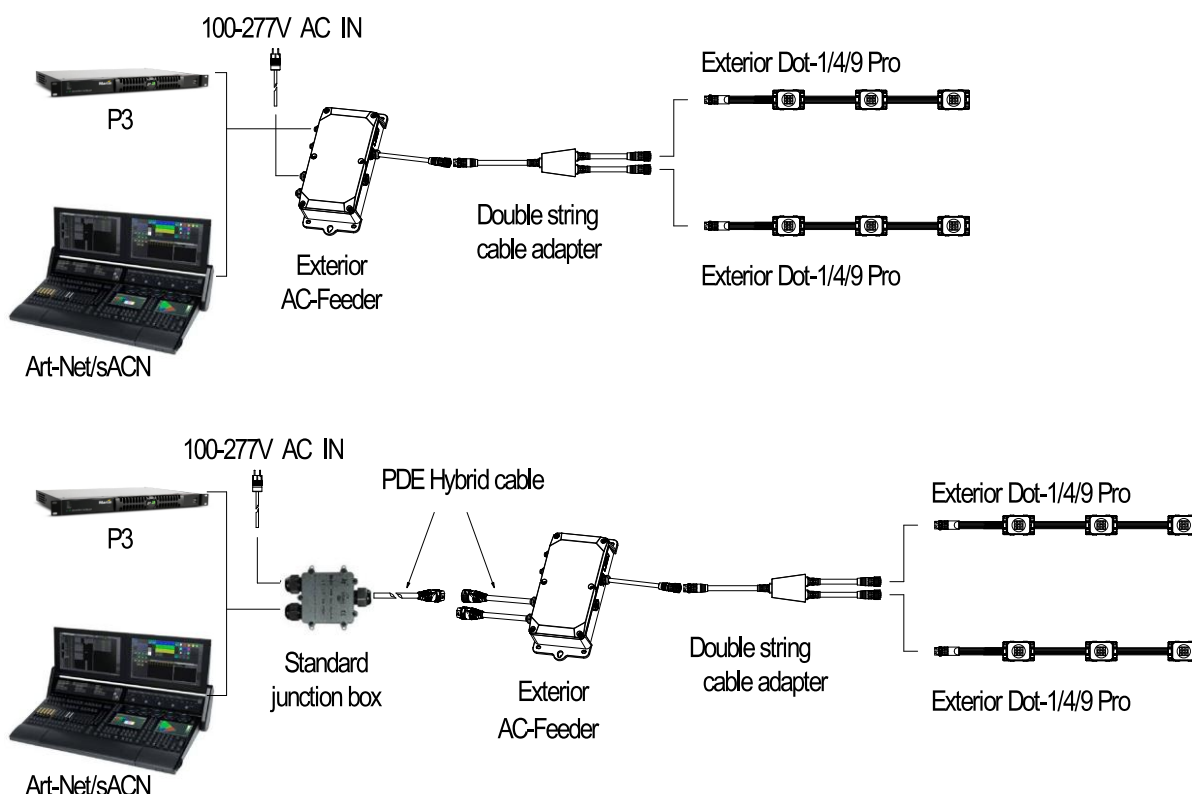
100-277V AC IN

P3

Exterior AC-Feeder

Double string cable adapter

Exterior Dot-1/4/9 Pro

Exterior Dot-1/4/9 Pro

Art-Net/sACN

100-277V AC IN

PDE Hybrid cable

P3

Standard junction box

Exterior AC-Feeder

Double string cable adapter

Exterior Dot-1/4/9 Pro

Exterior Dot-1/4/9 Pro

Art-Net/sACN